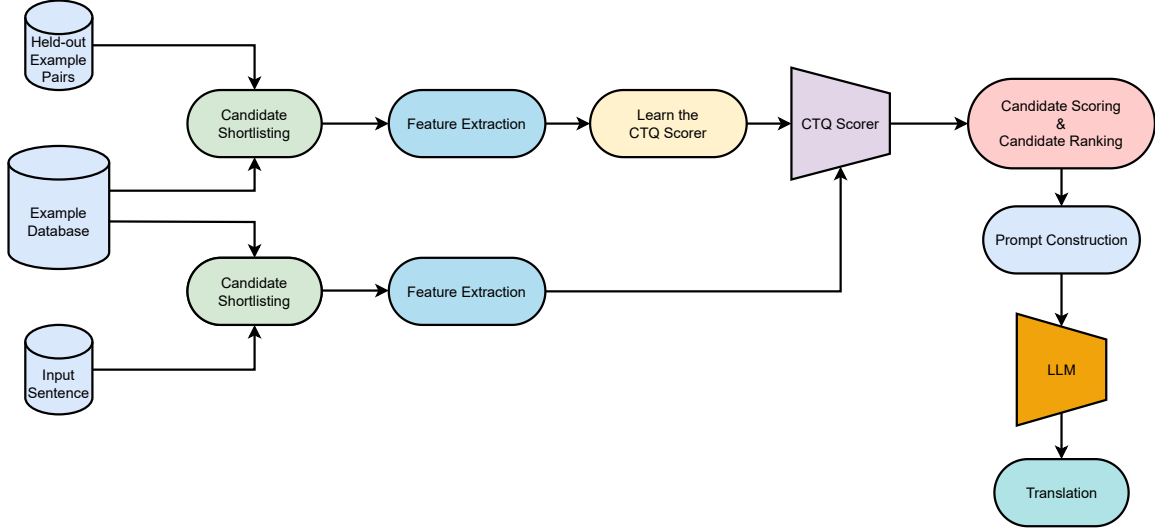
Held-out Example Pairs

Candidate Shortlisting

Feature Extraction

Learn the CTQ Scorer

CTQ Scorer

Candidate Scoring & Candidate Ranking

Example Database

Prompt Construction

Candidate Shortlisting

Feature Extraction

Input Sentence

LLM

Translation